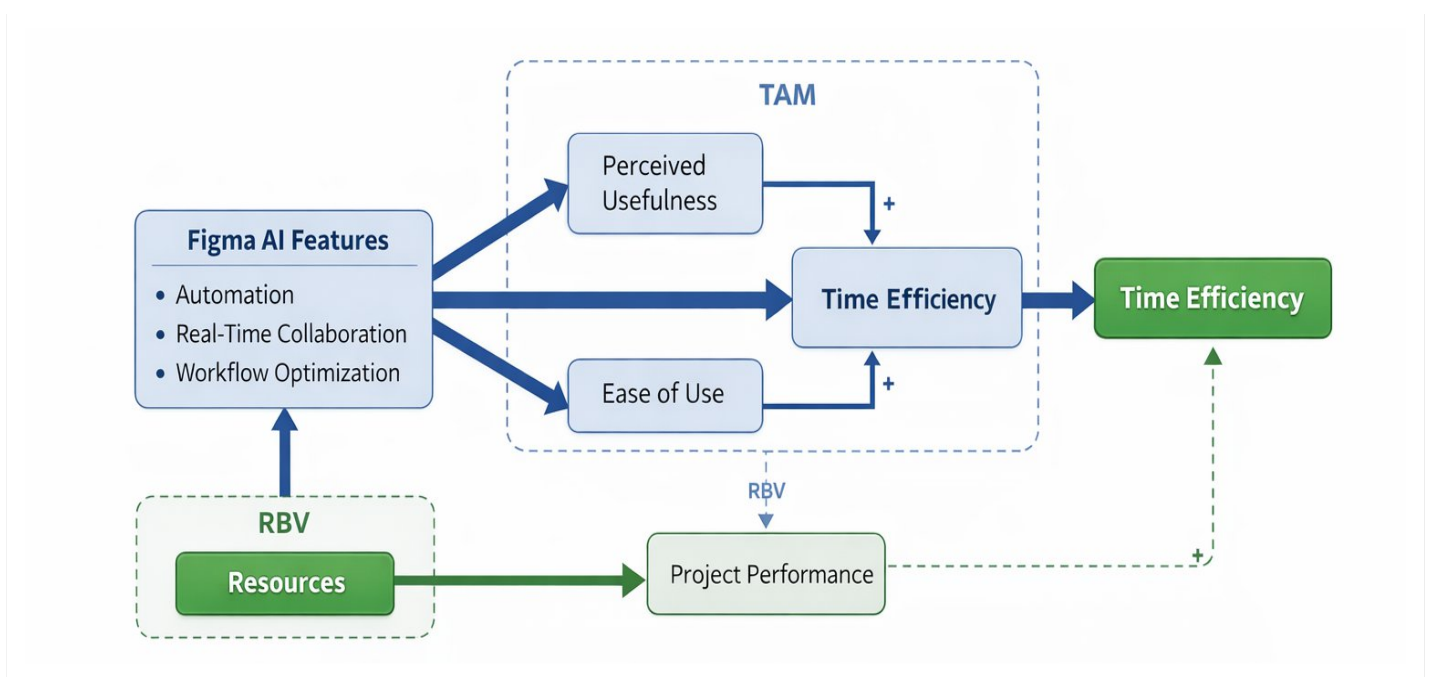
TAM

Figma AI Features

• Automation
• Real-Time Collaboration
• Workflow Optimization

Perceived Usefulness

+

Time Efficiency

Ease of Use

+

Time Efficiency

RBV

RBV

Resources

Project Performance

+